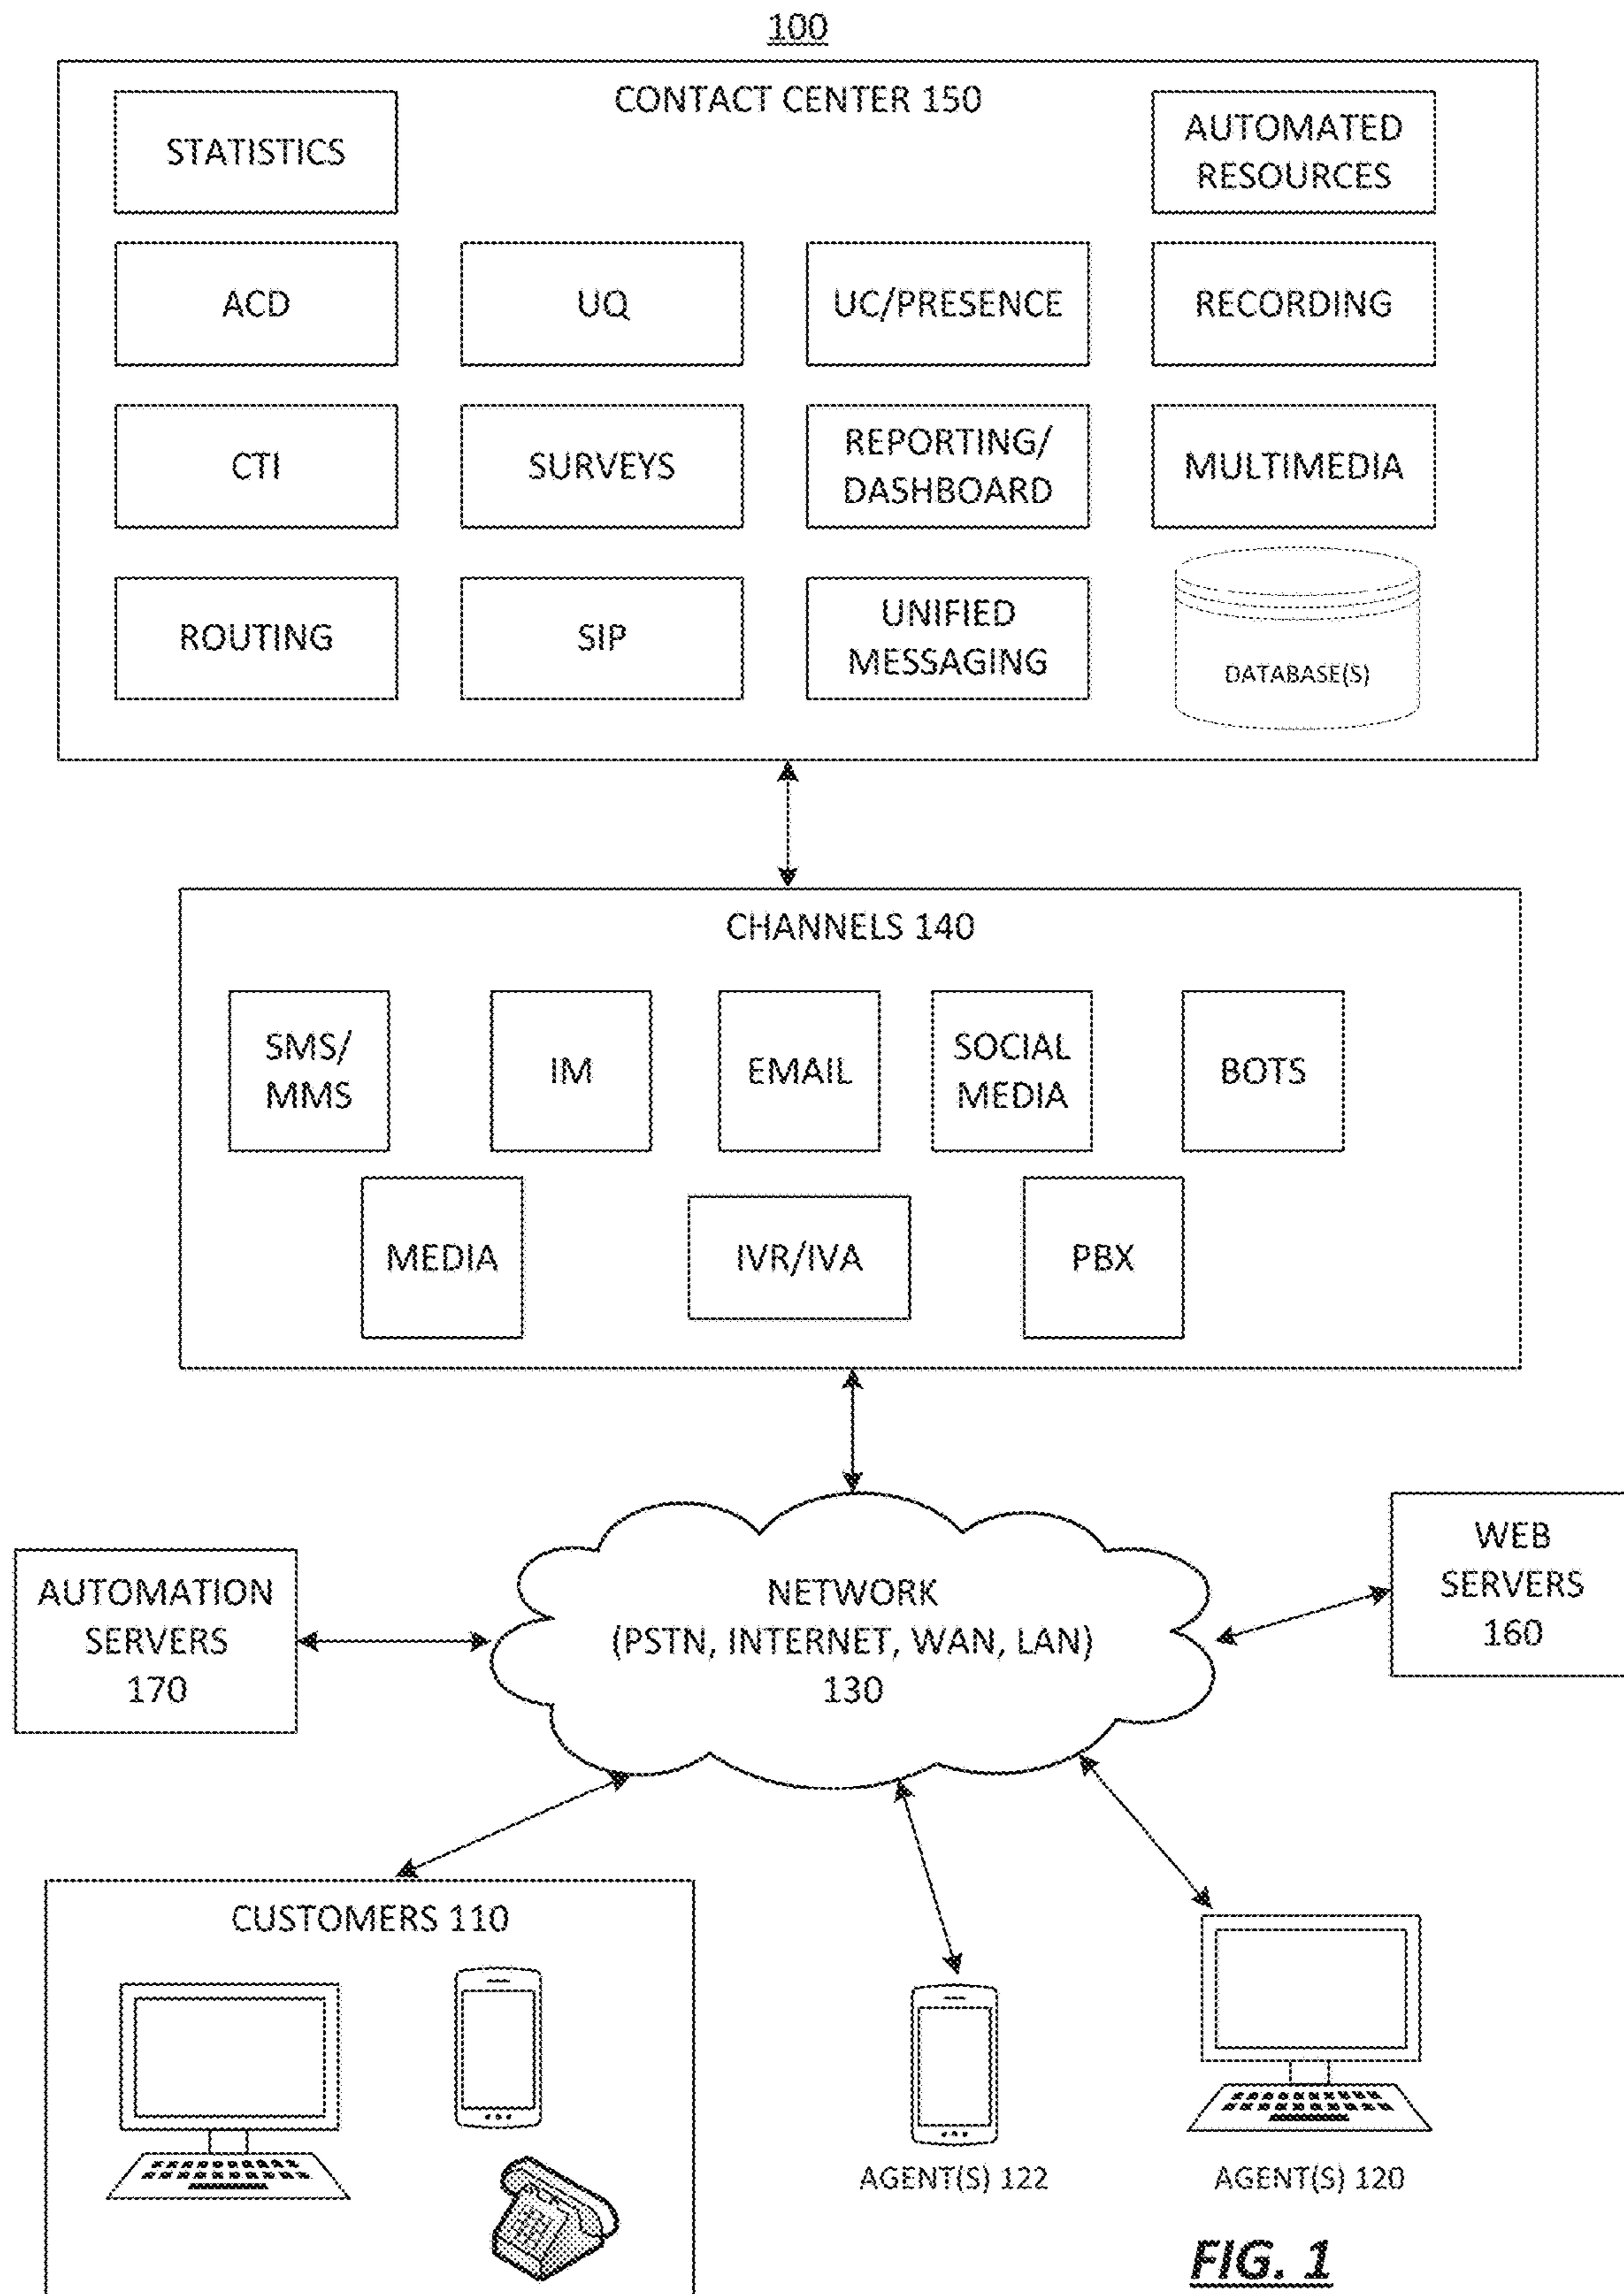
100

CONTACT CENTER 150

STATISTICS

AUTOMATED RESOURCES

ACD

UQ

UC/PRESENCE

RECORDING

CTI

SURVEYS

REPORTING/ DASHBOARD

MULTIMEDIA

ROUTING

SIP

UNIFIED MESSAGING

DATABASE(S)

CHANNELS 140

SMS/ MMS

IM

EMAIL

SOCIAL MEDIA

BOTS

MEDIA

IVR/IVA

PBX

AUTOMATION SERVERS 170

NETWORK (PSTN, INTERNET, WAN, LAN) 130

WEB SERVERS 160

CUSTOMERS 110

AGENT(S) 122

AGENT(S) 120

FIG. 1